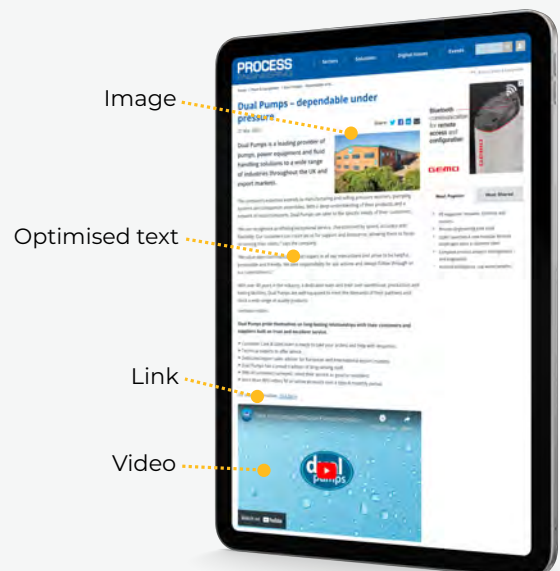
Image

Optimised text

Link

Video

PROCESS

Sectors

Solutions

Digital Issues

Events

Dual Pumps – dependable under pressure

Share

Dual Pumps is a leading provider of pumps, power equipment and fluid handling solutions to a wide range of industries throughout the UK and export markets.

Dual Pumps pride themselves on long-lasting relationships with their customers and suppliers built on trust and excellent service.

Bluetooth communication for remote access and configuration

GEMÜ

Most Popular

Most Shared

dual pumps

Watch on YouTube